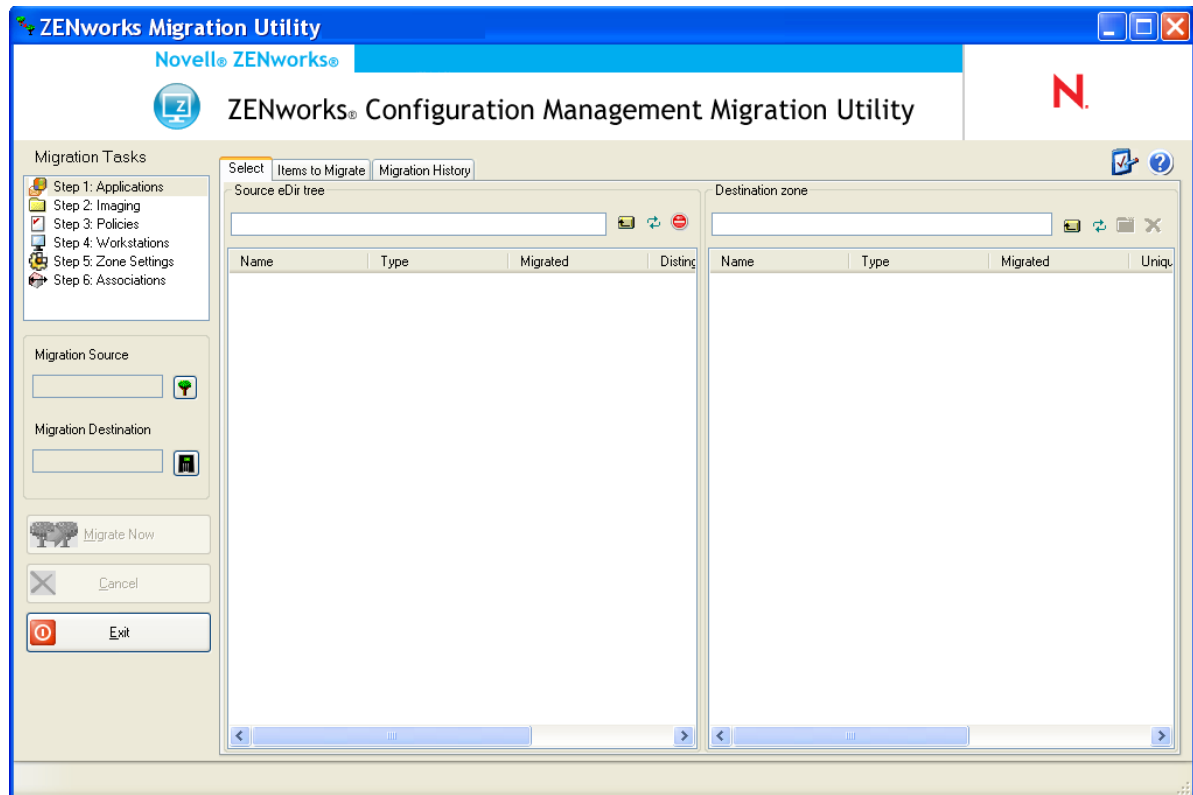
ZENworks Migration Utility

Novell® ZENworks®

ZENworks® Configuration Management Migration Utility

N.

Migration Tasks

Step 1: Applications
Step 2: Imaging
Step 3: Policies
Step 4: Workstations
Step 5: Zone Settings
Step 6: Associations

Migration Source

Migration Destination

Migrate Now

Cancel

Exit

Select | Items to Migrate | Migration History

Source eDir tree

| Name | Type | Migrated | Disting |
|---|---|---|---|

Destination zone

| Name | Type | Migrated | Uniqu |
|---|---|---|---|